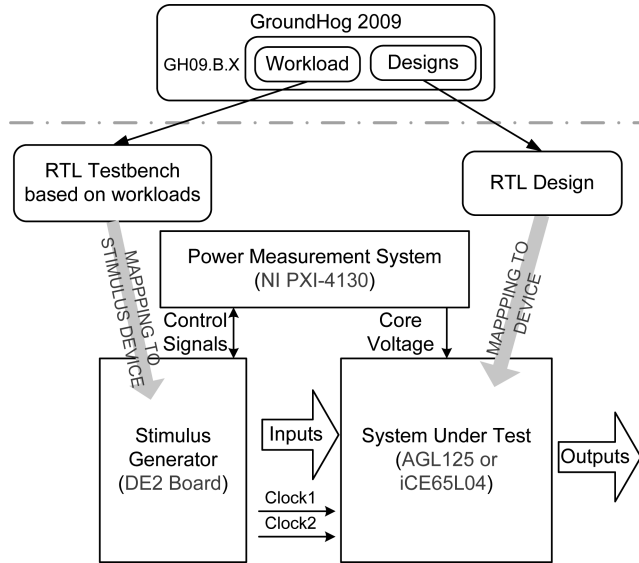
GroundHog 2009

GH09.B.X

Workload

Designs

RTL Testbench based on workloads

RTL Design

MAPPING TO STIMULUS DEVICE

MAPPING TO DEVICE

Power Measurement System (NI PXI-4130)

Control Signals

Core Voltage

Stimulus Generator (DE2 Board)

Inputs

System Under Test (AGL125 or iCE65L04)

Outputs

Clock1

Clock2